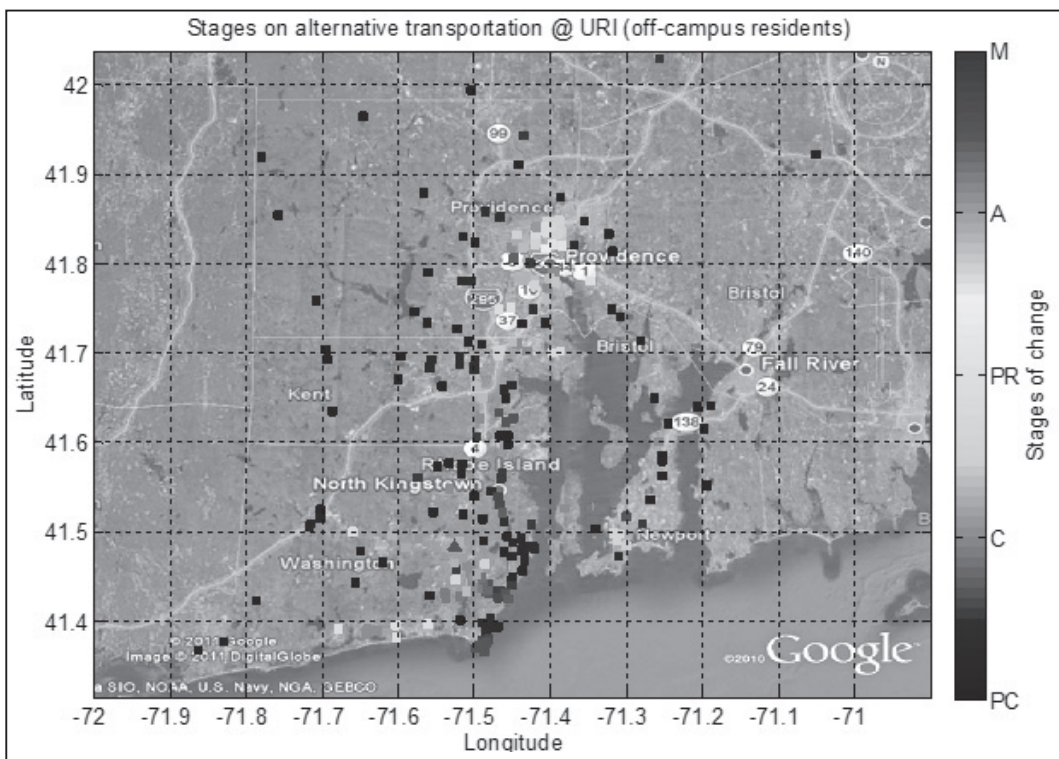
Stages on alternative transportation @ URI (off-campus residents)

42
41.9
41.8
41.7
41.6
41.5
41.4

Latitude

-72 -71.9 -71.8 -71.7 -71.6 -71.5 -71.4 -71.3 -71.2 -71.1 -71

Longitude

99
Providence
Providence
1
295
1
37
Bristol
Bristol
140
79
Fall River
24
Kent
138
4
Rhode Island
North Kingstown
Newport
Washington

© 2011 Google
Image © 2011 DigitalGlobe
a SIO, NOAA, U.S. Navy, NGA, GEBCO
©2010 Google

M
A
PR
C
PC
Stages of change